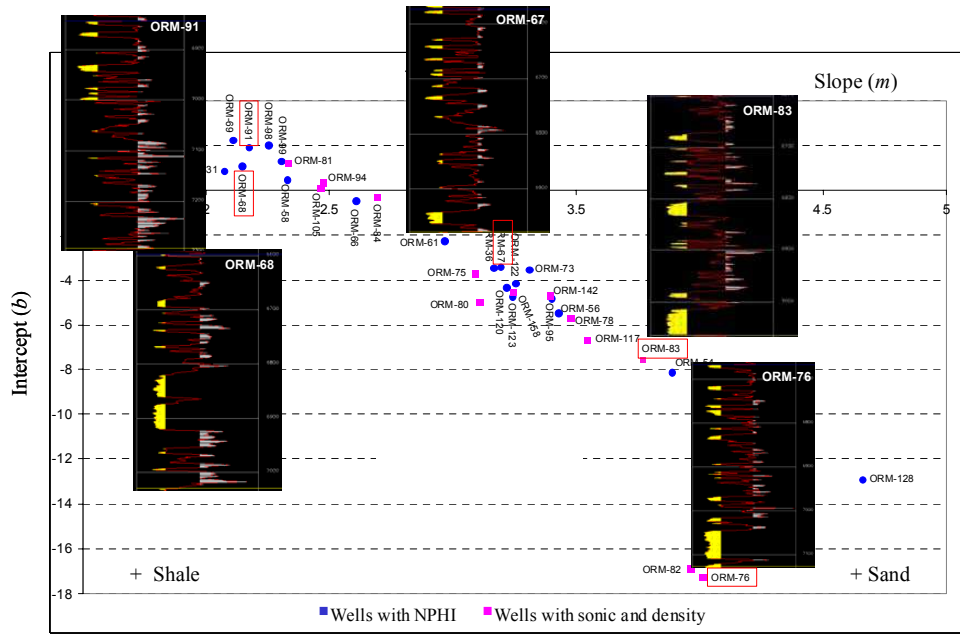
ORM-91
ORM-67
Slope ($m$)
ORM-83
ORM-69
ORM-91
ORM-88
ORM-99
ORM-81
31
ORM-68
ORM-58
ORM-94
ORM-105
ORM-66
ORM-84
2
2.5
3.5
4.5
5
ORM-61
ORM-36
ORM-67
ORM-122
ORM-68
ORM-75
ORM-73
-4
ORM-142
ORM-80
ORM-120
ORM-123
ORM-58
ORM-95
ORM-56
ORM-78
-6
ORM-117
ORM-83
-8
ORM-54
ORM-76
Intercept ($b$)
-10
-12
ORM-128
-14
-16
ORM-82
+ Shale
ORM-76
+ Sand
-18
Wells with NPHI
Wells with sonic and density